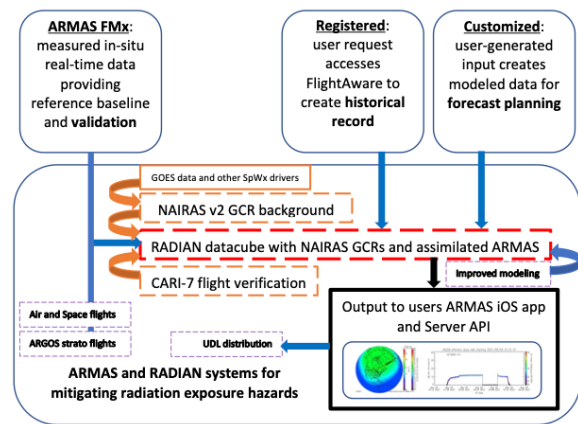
ARMAS FMx: measured in-situ real-time data providing reference baseline and validation

Registered: user request accesses FlightAware to create historical record

Customized: user-generated input creates modeled data for forecast planning

GOES data and other SpWx drivers

NAIRAS v2 GCR background

RADIAN datacube with NAIRAS GCRs and assimilated ARMAS

Improved modeling

CARI-7 flight verification

Air and Space flights

ARGOS strato flights

Output to users ARMAS iOS app and Server API

UDL distribution

ARMAS and RADIAN systems for mitigating radiation exposure hazards